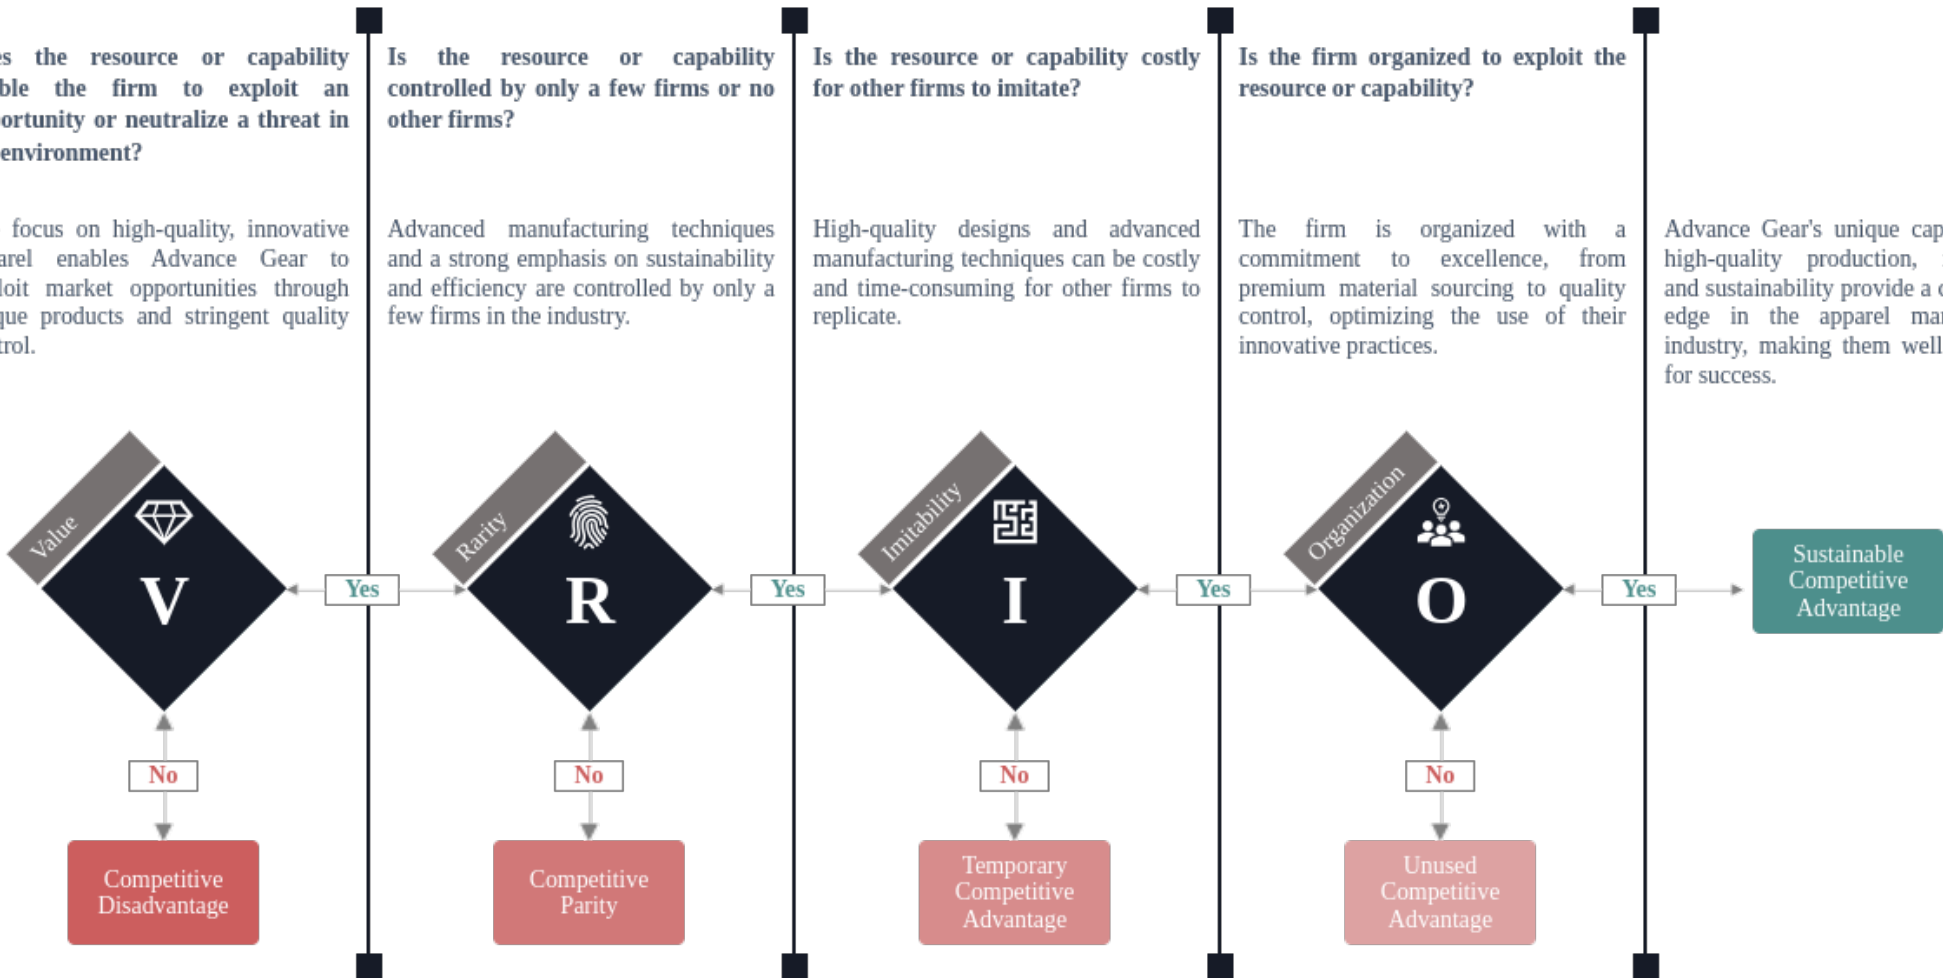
es the resource or capability ble the firm to exploit an ortunity or neutralize a threat in environment?

focus on high-quality, innovative arel enables Advance Gear to loit market opportunities through que products and stringent quality trol.

Value

V

Yes

No

Competitive Disadvantage

Is the resource or capability controlled by only a few firms or no other firms?

Advanced manufacturing techniques and a strong emphasis on sustainability and efficiency are controlled by only a few firms in the industry.

Rarity

R

Yes

No

Competitive Parity

Is the resource or capability costly for other firms to imitate?

High-quality designs and advanced manufacturing techniques can be costly and time-consuming for other firms to replicate.

Imitability

I

Yes

No

Temporary Competitive Advantage

Is the firm organized to exploit the resource or capability?

The firm is organized with a commitment to excellence, from premium material sourcing to quality control, optimizing the use of their innovative practices.

Organization

O

Yes

No

Unused Competitive Advantage

Advance Gear's unique cap high-quality production, and sustainability provide a edge in the apparel mar industry, making them well for success.

Sustainable Competitive Advantage